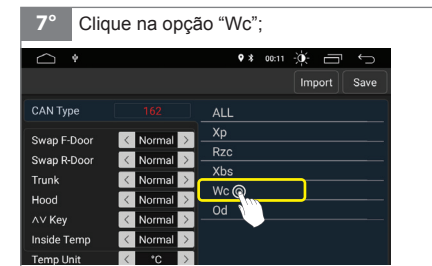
7° Clique na opção "Wc";

00:11

Import Save

CAN Type 162

Swap F-Door < Normal >
Swap R-Door < Normal >
Trunk < Normal >
Hood < Normal >
∧∨ Key < Normal >
Inside Temp < Normal >
Temp Unit < °C >

ALL
Xp
Rzc
Xbs
Wc
Od